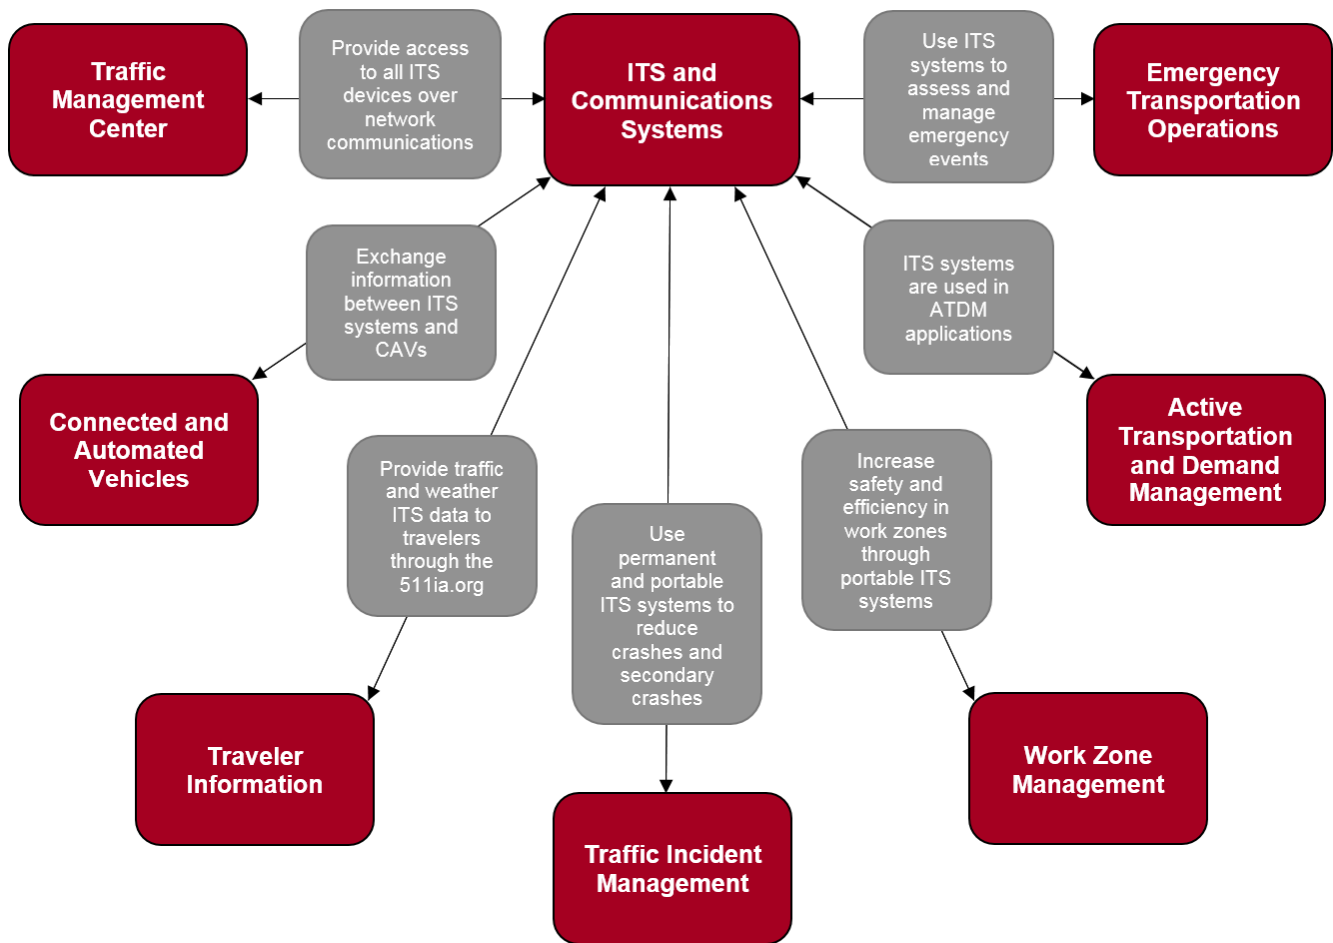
Traffic Management Center

Provide access to all ITS devices over network communications

ITS and Communications Systems

Use ITS systems to assess and manage emergency events

Emergency Transportation Operations

Exchange information between ITS systems and CAVs

ITS systems are used in ATDM applications

Connected and Automated Vehicles

Active Transportation and Demand Management

Provide traffic and weather ITS data to travelers through the 511ia.org

Use permanent and portable ITS systems to reduce crashes and secondary crashes

Increase safety and efficiency in work zones through portable ITS systems

Traveler Information

Work Zone Management

Traffic Incident Management